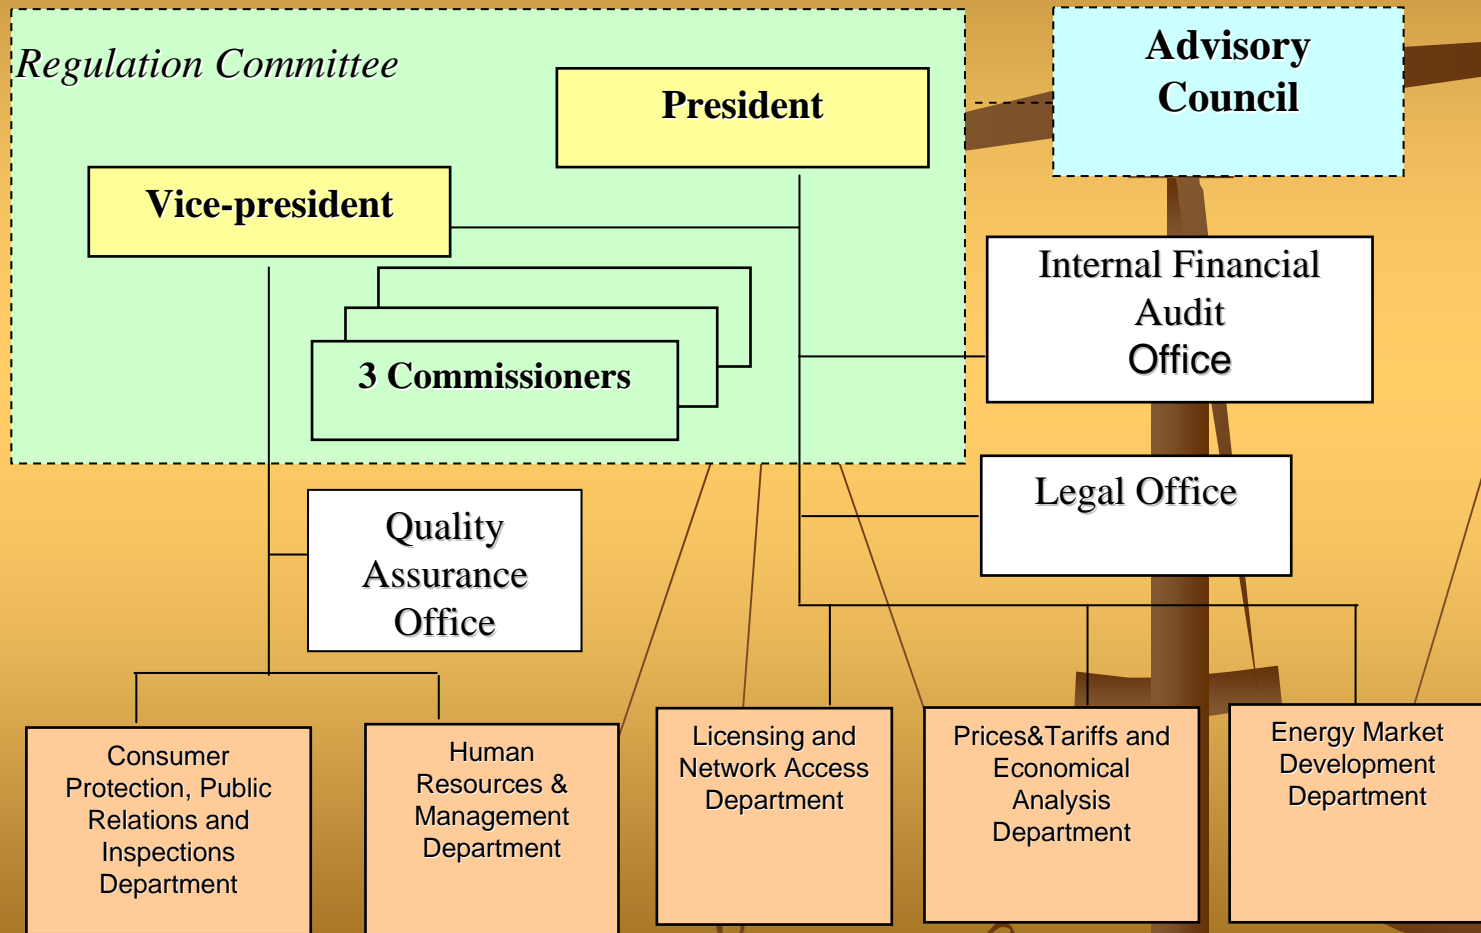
Regulation Committee

President

Advisory Council

Vice-president

3 Commissioners

Internal Financial Audit Office

Legal Office

Quality Assurance Office

Consumer Protection, Public Relations and Inspections Department

Human Resources & Management Department

Licensing and Network Access Department

Prices&Tariffs and Economical Analysis Department

Energy Market Development Department